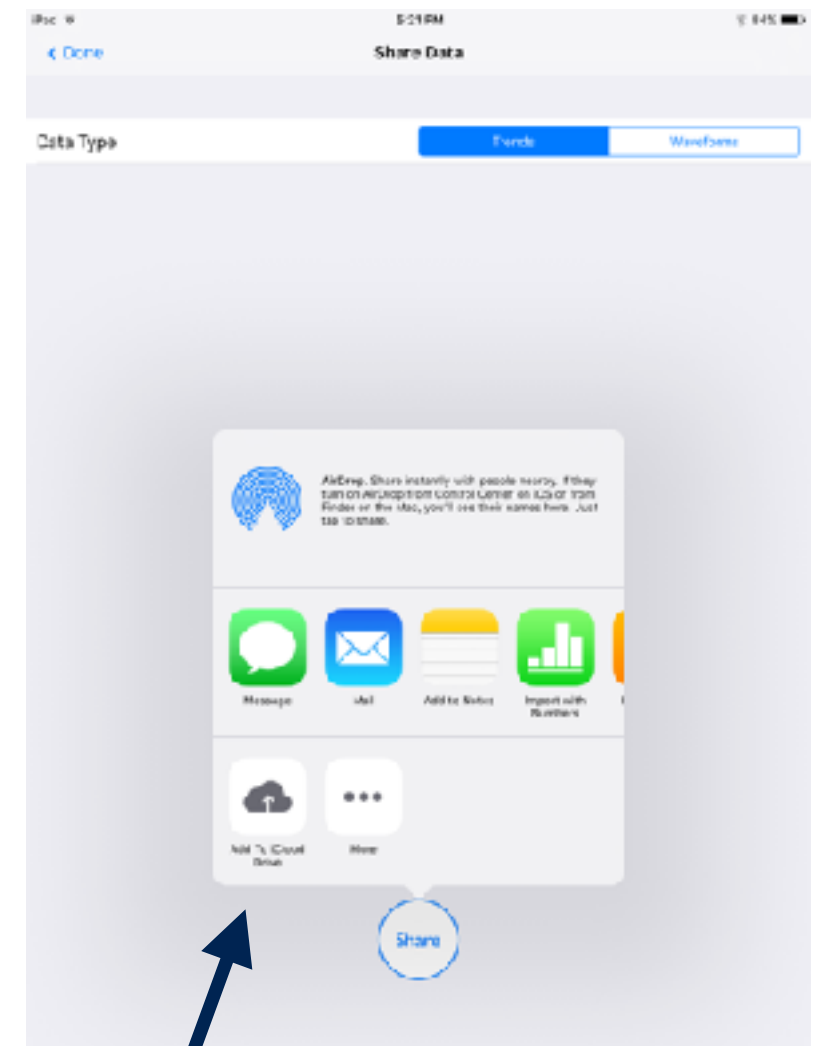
iPad
5:21 PM
84%
< Done
Share Data
Data Type
Trends
Waveforms
AirDrop. Share instantly with people nearby. If they turn on AirDrop from Control Center on iOS or from Finder on the Mac, you'll see their names here. Just tap to share.
Message
Mail
Add to Notes
Import with Numbers
Add To iCloud Drive
More
Share